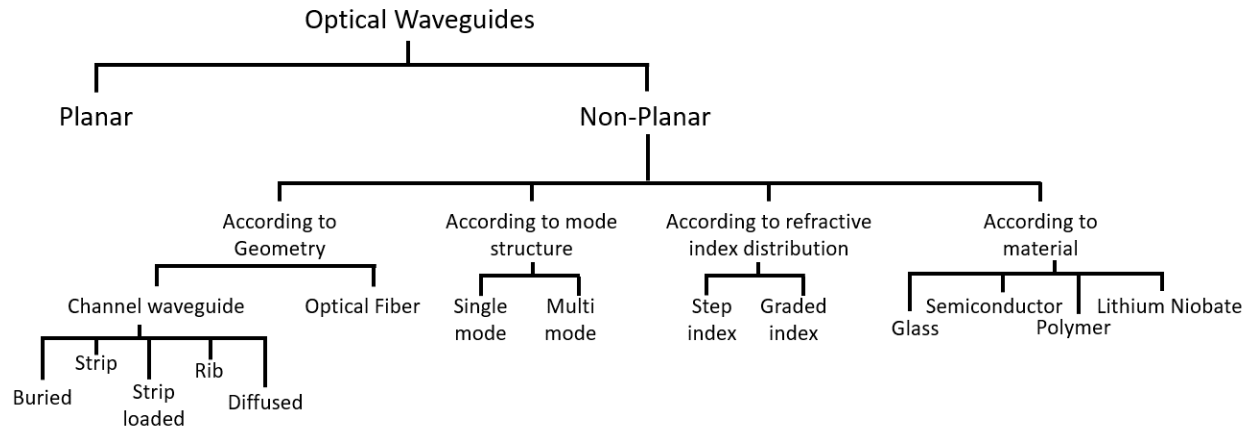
Optical Waveguides

Planar

Non-Planar

According to Geometry

According to mode structure

According to refractive index distribution

According to material

Channel waveguide

Optical Fiber

Single mode

Multi mode

Step index

Graded index

Glass

Semiconductor

Polymer

Lithium Niobate

Buried

Strip

Strip loaded

Rib

Diffused